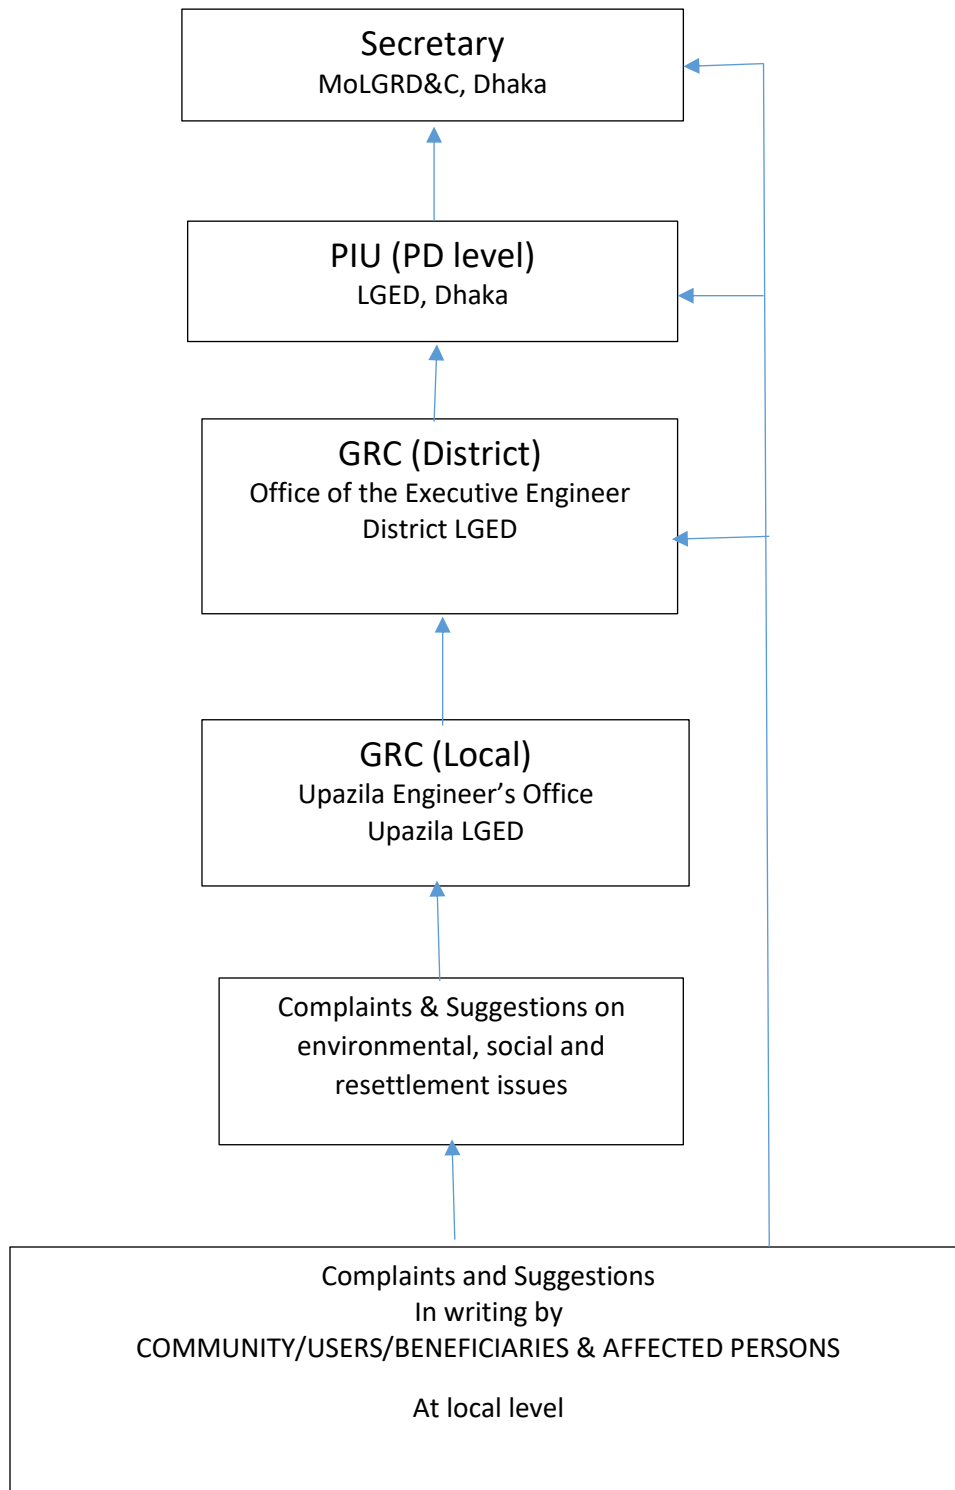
Secretary
MoLGRD&C, Dhaka

PIU (PD level)
LGED, Dhaka

GRC (District)
Office of the Executive Engineer
District LGED

GRC (Local)
Upazila Engineer’s Office
Upazila LGED

Complaints & Suggestions on environmental, social and resettlement issues

Complaints and Suggestions
In writing by
COMMUNITY/USERS/BENEFICIARIES & AFFECTED PERSONS

At local level